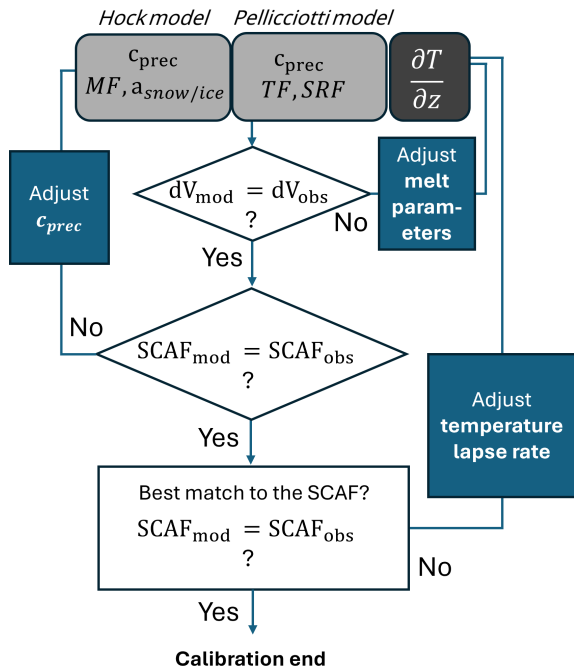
Hock model
Pellicciotti model

$c_{prec}$
$MF, a_{snow/ice}$

$c_{prec}$
$TF, SRF$

$\frac{\partial T}{\partial z}$

Adjust $c_{prec}$

$dV_{mod} = dV_{obs}$
?

No

Adjust melt parameters

Yes

No

$SCAF_{mod} = SCAF_{obs}$
?

Adjust temperature lapse rate

Yes

Best match to the SCAF?
$SCAF_{mod} = SCAF_{obs}$
?

No

Yes

Calibration end